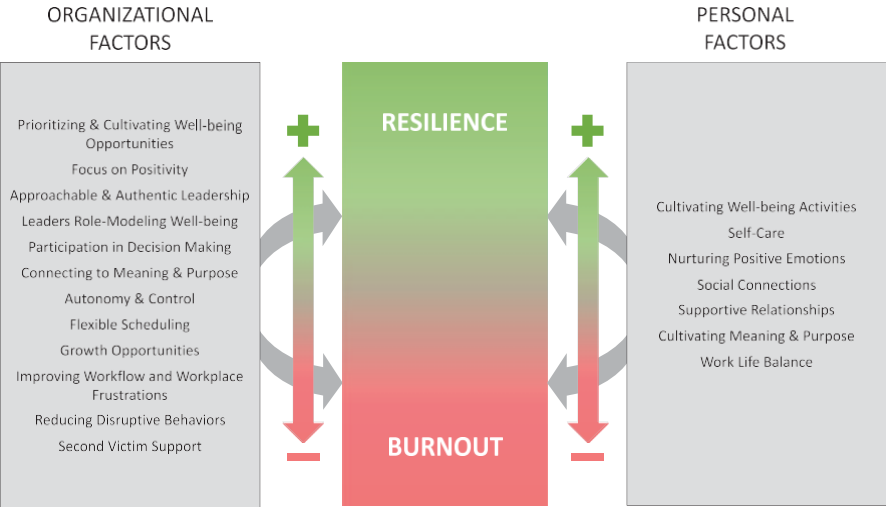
ORGANIZATIONAL FACTORS

Prioritizing & Cultivating Well-being Opportunities
Focus on Positivity
Approachable & Authentic Leadership
Leaders Role-Modeling Well-being
Participation in Decision Making
Connecting to Meaning & Purpose
Autonomy & Control
Flexible Scheduling
Growth Opportunities
Improving Workflow and Workplace Frustrations
Reducing Disruptive Behaviors
Second Victim Support

+

RESILIENCE

BURNOUT

−

PERSONAL FACTORS

+

Cultivating Well-being Activities
Self-Care
Nurturing Positive Emotions
Social Connections
Supportive Relationships
Cultivating Meaning & Purpose
Work Life Balance

−